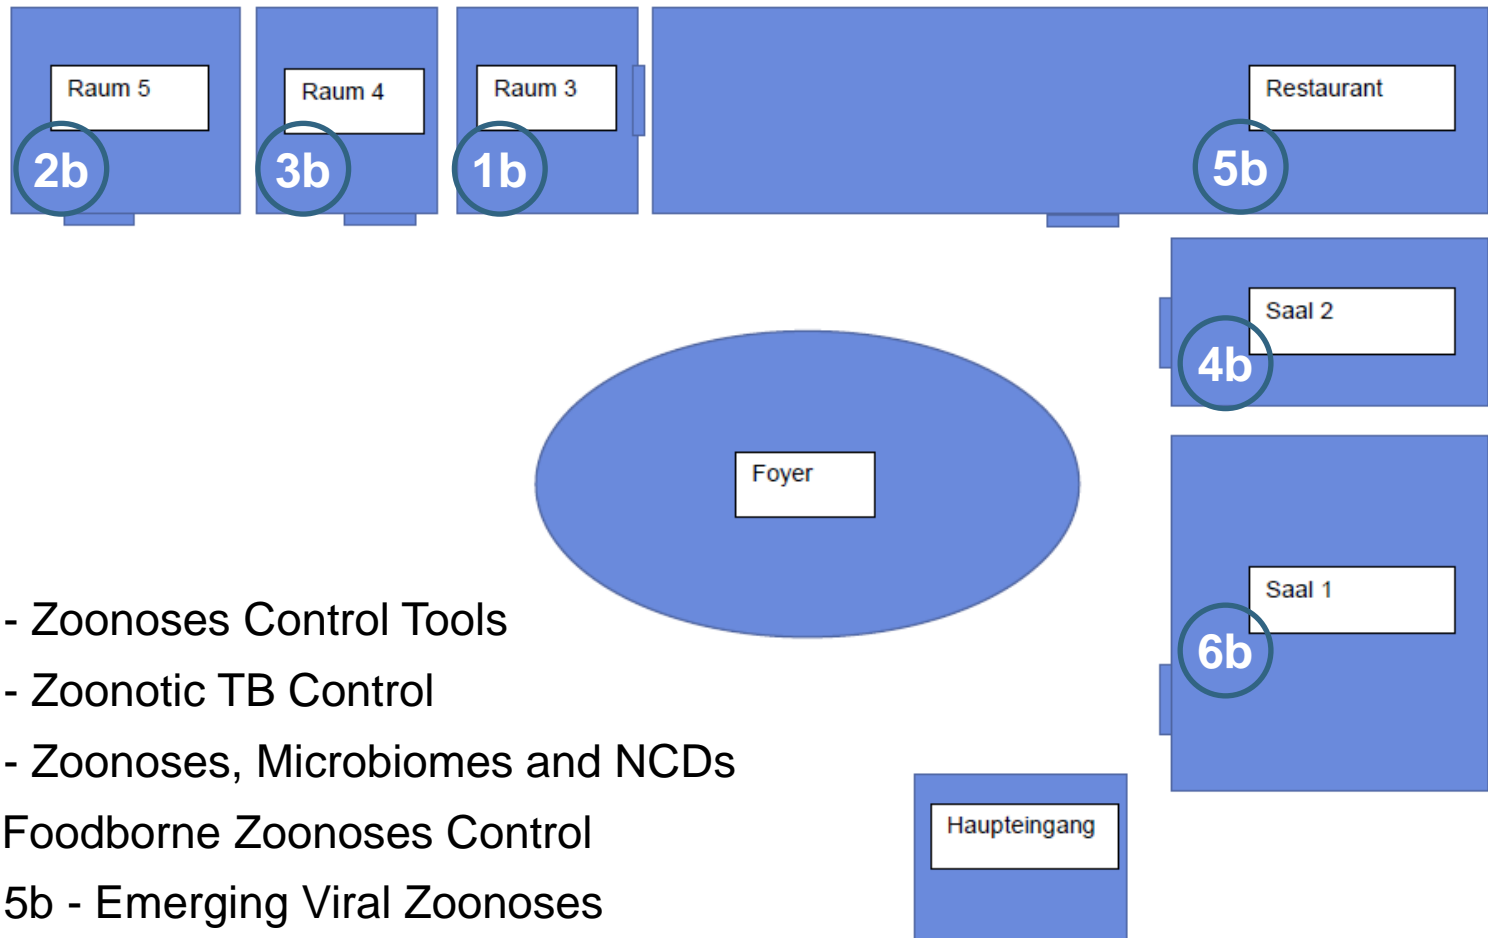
Raum 5
2b
Raum 4
3b
Raum 3
1b
Restaurant
5b
Saal 2
4b
Foyer
Saal 1
6b

- Zoonoses Control Tools
- Zoonotic TB Control
- Zoonoses, Microbiomes and NCDs
Foodborne Zoonoses Control
5b - Emerging Viral Zoonoses

Haupteingang